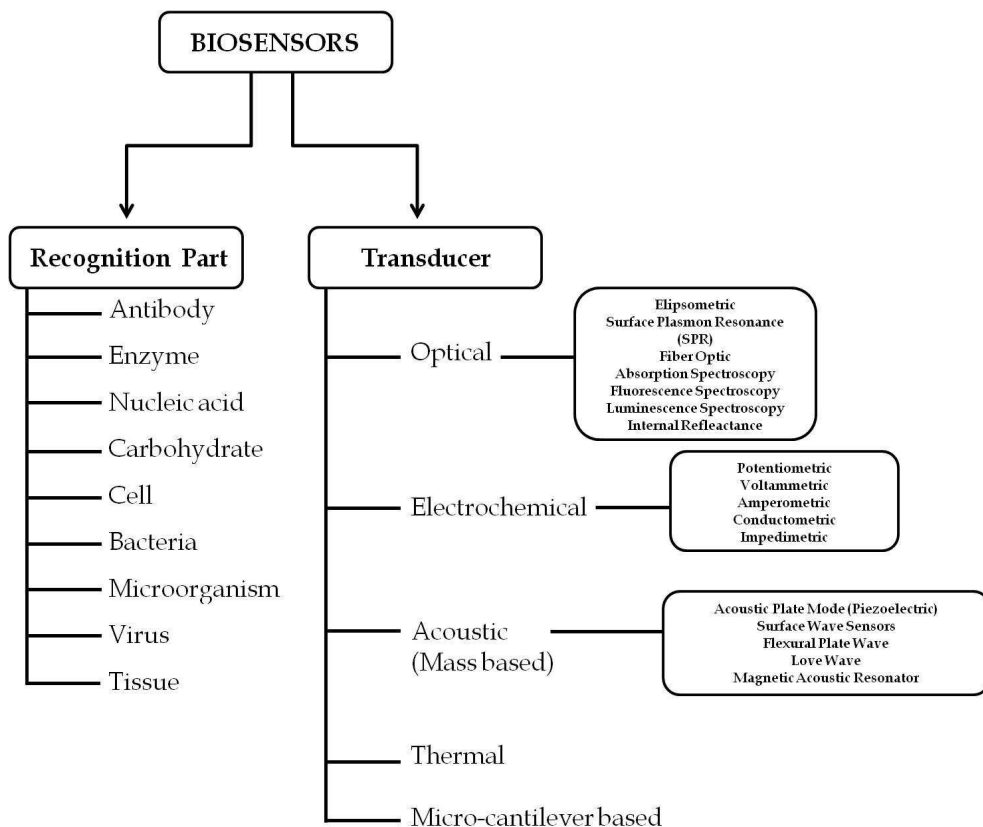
BIOSENSORS

Recognition Part

Antibody
Enzyme
Nucleic acid
Carbohydrate
Cell
Bacteria
Microorganism
Virus
Tissue

Transducer

Optical

Elipsometric
Surface Plasmon Resonance (SPR)
Fiber Optic
Absorption Spectroscopy
Fluorescence Spectroscopy
Luminescence Spectroscopy
Internal Refleactance

Electrochemical

Potentiometric
Voltammetric
Amperometric
Conductometric
Impedimetric

Acoustic (Mass based)

Acoustic Plate Mode (Piezoelectric)
Surface Wave Sensors
Flexural Plate Wave
Love Wave
Magnetic Acoustic Resonator

Thermal

Micro-cantilever based